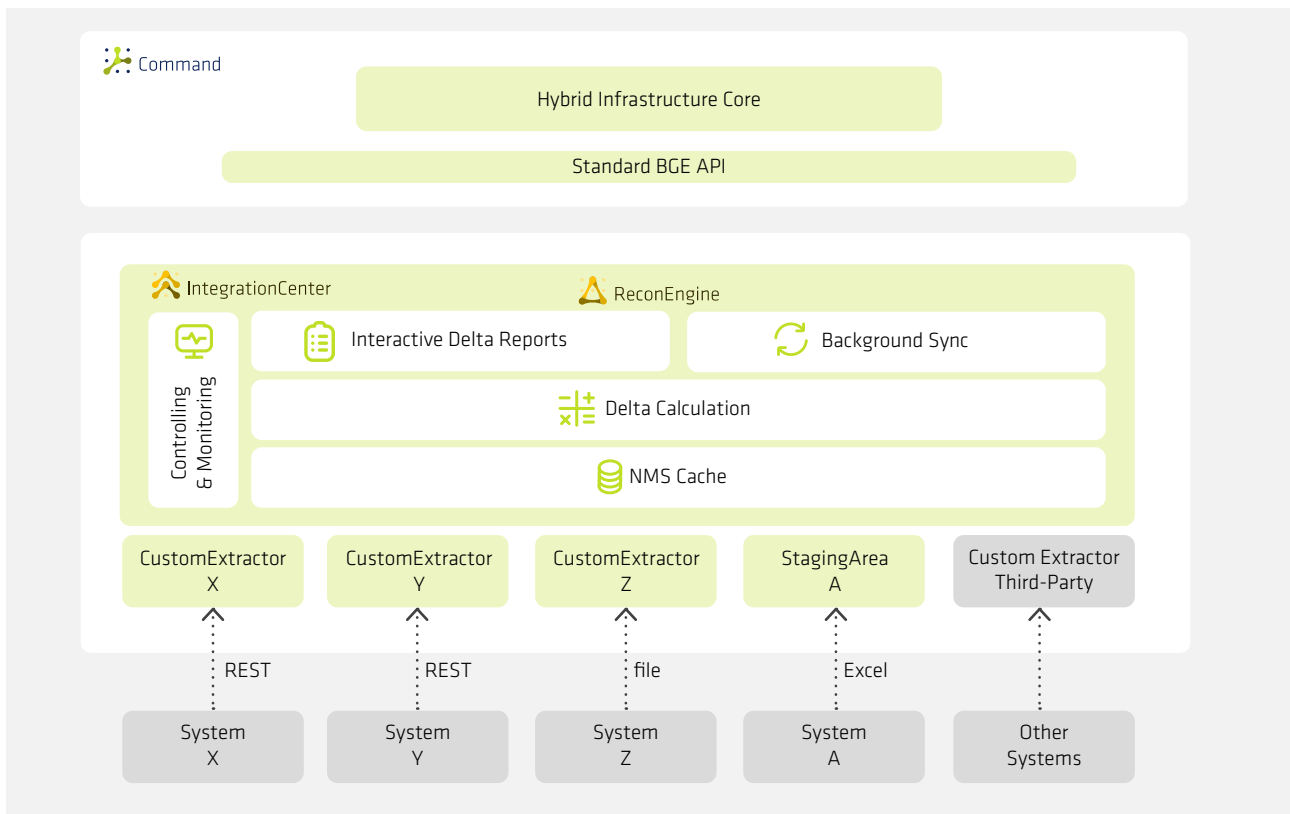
Command

Hybrid Infrastructure Core

Standard BGE API

IntegrationCenter

ReconEngine

Controlling & Monitoring

Interactive Delta Reports

Background Sync

Delta Calculation

NMS Cache

CustomExtractor X

CustomExtractor Y

CustomExtractor Z

StagingArea A

Custom Extractor Third-Party

REST

REST

file

Excel

System X

System Y

System Z

System A

Other Systems